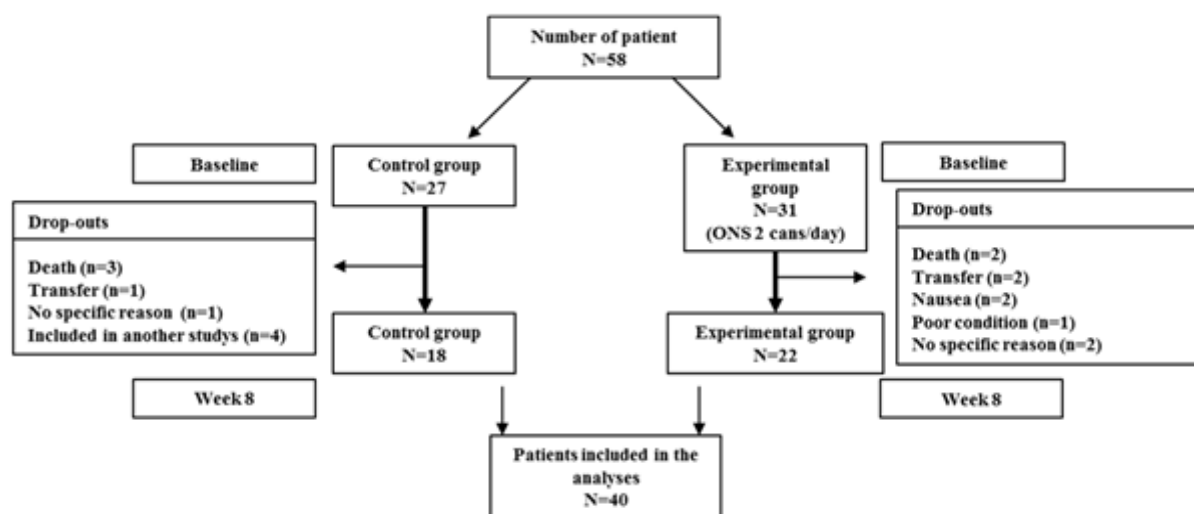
Number of patient
N=58

Baseline

Control group
N=27

Experimental group
N=31
(ONS 2 cans/day)

Baseline

Drop-outs

Death (n=3)
Transfer (n=1)
No specific reason (n=1)
Included in another studys (n=4)

Drop-outs

Death (n=2)
Transfer (n=2)
Nausea (n=2)
Poor condition (n=1)
No specific reason (n=2)

Control group
N=18

Experimental group
N=22

Week 8

Week 8

Patients included in the analyses
N=40